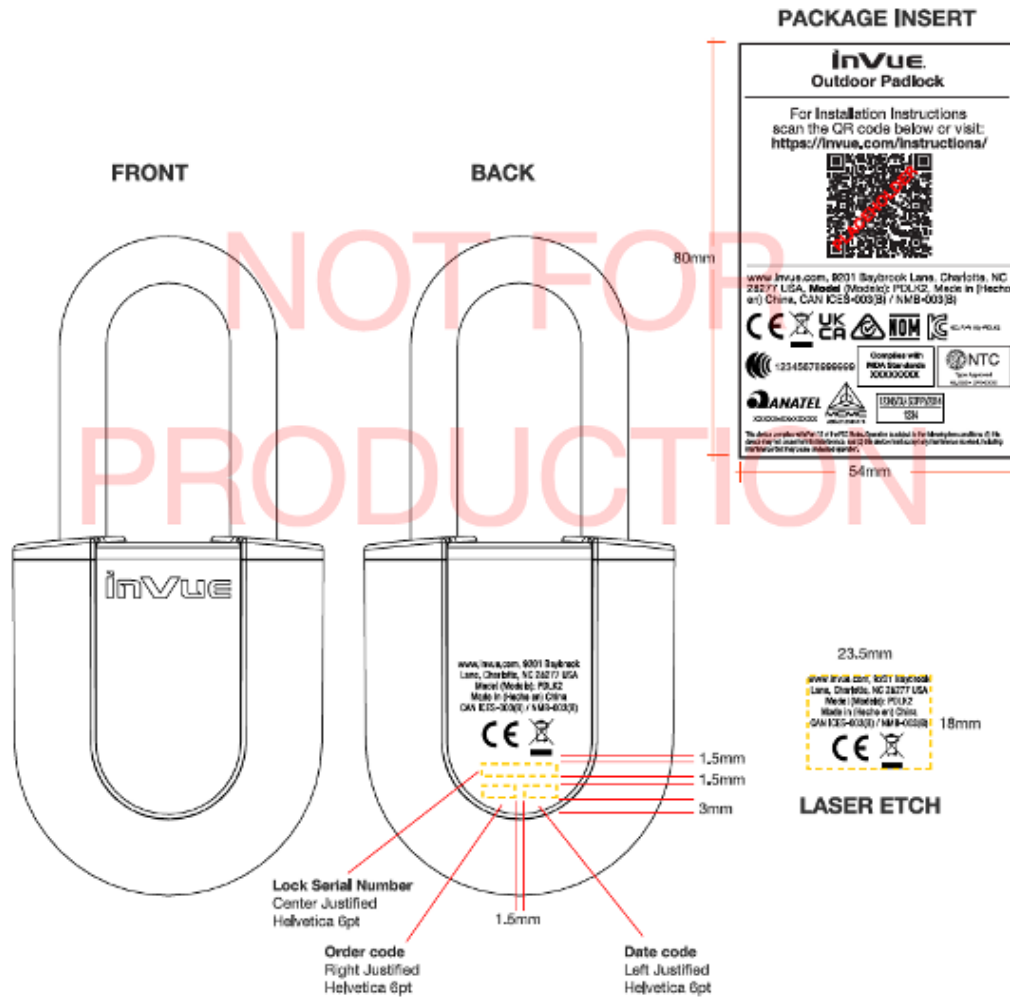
PACKAGE INSERT

InVue
Outdoor Padlock

For Installation Instructions scan the QR code below or visit:
https://invue.com/instructions/

80mm

www.invue.com, 9201 Baybrook Lane, Charlotte, NC 28277 USA, Model (Modelo): PDLK2, Made in (Hecho en) China, CAN ICES-003(B) / NMB-003(B)

UK CA

NOM

12345678999999

Complies with IMDA Standards XXXXXXXX

NTC

ANATEL
XXXXX-XX-XXXXX

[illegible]
12H

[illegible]

54mm

FRONT

BACK

NOT FOR PRODUCTION

InVue

www.invue.com, 9201 Baybrook Lane, Charlotte, NC 28277 USA Model (Modelo): PDLK2 Made in (Hecho en) China CAN ICES-003(B) / NMB-003(B)

1.5mm
1.5mm
3mm

Lock Serial Number
Center Justified
Helvetica 6pt

1.5mm

Order code
Right Justified
Helvetica 6pt

Date code
Left Justified
Helvetica 6pt

23.5mm

www.invue.com, 9201 Baybrook Lane, Charlotte, NC 28277 USA Model (Modelo): PDLK2 Made in (Hecho en) China CAN ICES-003(B) / NMB-003(B)

18mm

LASER ETCH